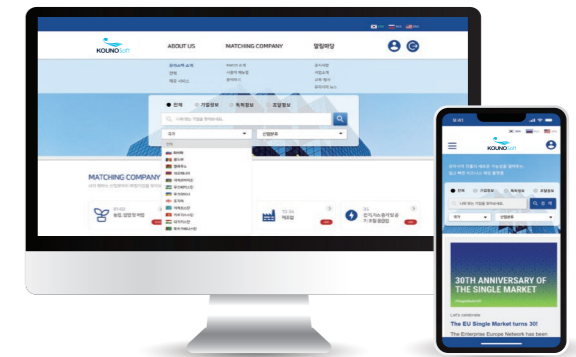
KOUNOsoft

ABOUT US

MATCHING COMPANY

알림마당

전체

MATCHING COMPANY

9:41

KOUNOsoft

30TH ANNIVERSARY OF THE SINGLE MARKET

Let's celebrate

The EU Single Market turns 30!

The Enterprise Europe Network has been